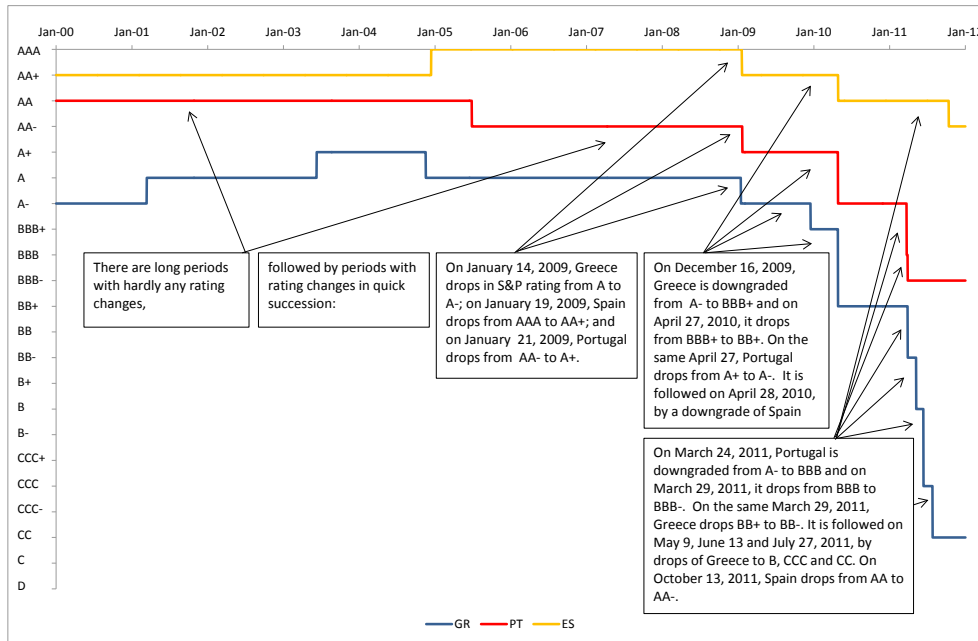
Jan-00 Jan-01 Jan-02 Jan-03 Jan-04 Jan-05 Jan-06 Jan-07 Jan-08 Jan-09 Jan-10 Jan-11 Jan-1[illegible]

AAA
AA+
AA
AA-
A+
A
A-
BBB+
BBB
BBB-
BB+
BB
BB-
B+
B
B-
CCC+
CCC
CCC-
CC
C
D

There are long periods with hardly any rating changes,

followed by periods with rating changes in quick succession:

On January 14, 2009, Greece drops in S&P rating from A to A-; on January 19, 2009, Spain drops from AAA to AA+; and on January 21, 2009, Portugal drops from AA- to A+.

On December 16, 2009, Greece is downgraded from A- to BBB+ and on April 27, 2010, it drops from BBB+ to BB+. On the same April 27, Portugal drops from A+ to A-. It is followed on April 28, 2010, by a downgrade of Spain

On March 24, 2011, Portugal is downgraded from A- to BBB and on March 29, 2011, it drops from BBB to BBB-. On the same March 29, 2011, Greece drops BB+ to BB-. It is followed on May 9, June 13 and July 27, 2011, by drops of Greece to B, CCC and CC. On October 13, 2011, Spain drops from AA to AA-.

GR PT ES